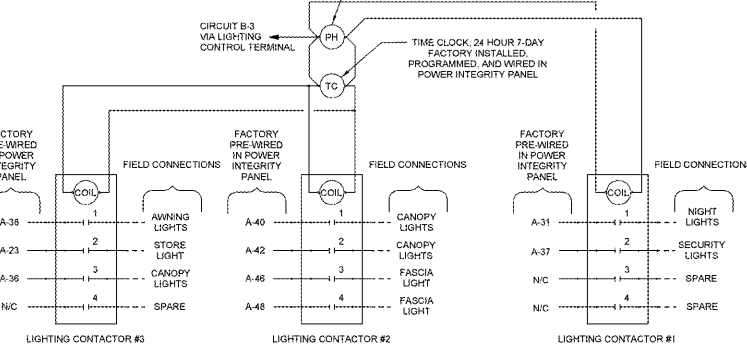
CIRCUIT B-3 VIA LIGHTING CONTROL TERMINAL

PH

TIME CLOCK, 24 HOUR 7-DAY FACTORY INSTALLED, PROGRAMMED, AND WIRED IN POWER INTEGRITY PANEL

TC

ACTORY PRE-WIRED POWER NTEGRITY PANEL

COIL

FIELD CONNECTIONS

A-38 1 AWNING LIGHTS
A-23 2 STORE LIGHT
A-36 3 CANOPY LIGHTS
N/C 4 SPARE

LIGHTING CONTACTOR #3

FACTORY PRE-WIRED IN POWER INTEGRITY PANEL

COIL

FIELD CONNECTIONS

A-40 1 CANOPY LIGHTS
A-42 2 CANOPY LIGHTS
A-46 3 FASCIA LIGHT
A-48 4 FASCIA LIGHT

LIGHTING CONTACTOR #2

FACTORY PRE-WIRED IN POWER INTEGRITY PANEL

COIL

FIELD CONNECTIONS

A-31 1 NIGHT LIGHTS
A-37 2 SECURITY LIGHTS
N/C 3 SPARE
N/C 4 SPARE

LIGHTING CONTACTOR #1